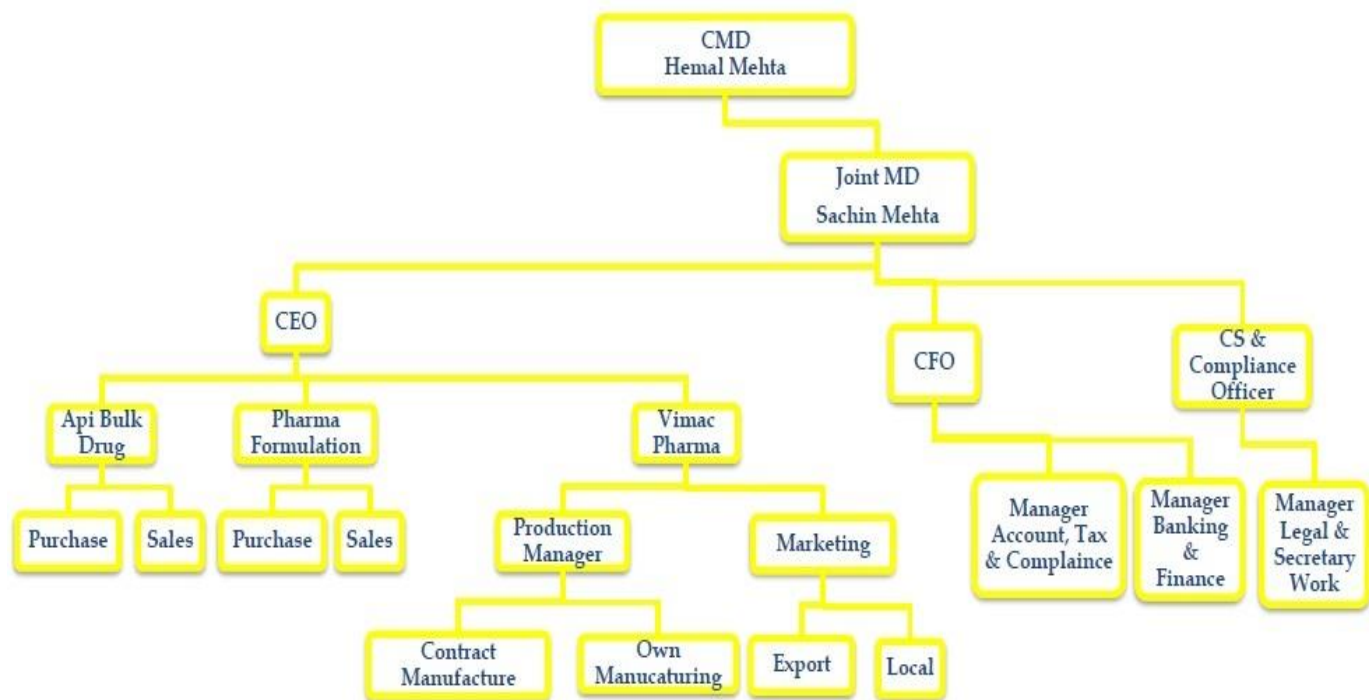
CMD
Hemal Mehta

Joint MD
Sachin Mehta

CEO

CFO

CS & Compliance Officer

Api Bulk Drug

Pharma Formulation

Vimac Pharma

Purchase

Sales

Purchase

Sales

Production Manager

Marketing

Contract Manufacture

Own Manucaturing

Export

Local

Manager Account, Tax & Complaince

Manager Banking & Finance

Manager Legal & Secretary Work